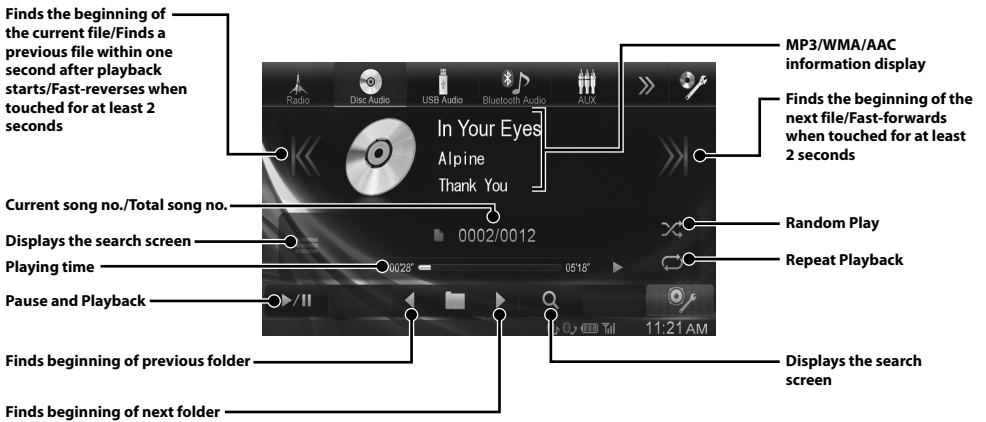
Finds the beginning of the current file/Finds a previous file within one second after playback starts/Fast-reverses when touched for at least 2 seconds

Current song no./Total song no.

Displays the search screen

Playing time

Pause and Playback

Finds beginning of previous folder

Finds beginning of next folder

MP3/WMA/AAC information display

Finds the beginning of the next file/Fast-forwards when touched for at least 2 seconds

Random Play

Repeat Playback

Displays the search screen

Radio
Disc Audio
USB Audio
Bluetooth Audio
AUX

In Your Eyes
Alpine
Thank You

0002/0012

00'28"
05'18"

11:21 AM